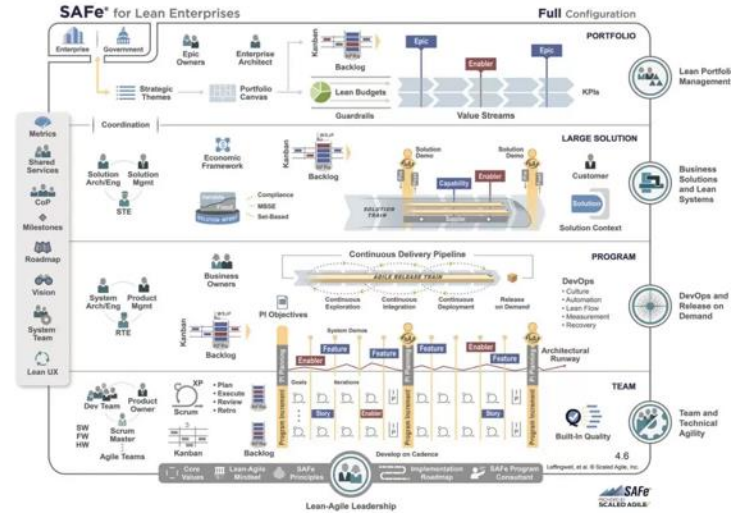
SAFe® for Lean Enterprises

Full Configuration

Enterprise Government

PORTFOLIO

Epic Owners

Enterprise Architect

Kanban

Backlog

Epic

Enabler

Epic

Strategic Themes

Portfolio Canvas

Lean Budgets

KPIs

Guardrails

Value Streams

Lean Portfolio Management

Coordination

Metrics

Shared Services

CoP

Milestones

Roadmap

Vision

System Team

Lean UX

LARGE SOLUTION

Solution Arch/Eng

Solution Mgmt

STE

Economic Framework

Kanban

Backlog

Compliance

MBSE

Set-Based

Solution Demo

Solution Demo

Capability

Enabler

SOLUTION TRAIN

Supplier

Customer

Solution

Solution Context

Business Solutions and Lean Systems

PROGRAM

Continuous Delivery Pipeline

AGILE RELEASE TRAIN

Business Owners

System Arch/Eng

Product Mgmt

RTE

PI Objectives

Kanban

Backlog

Continuous Exploration

Continuous Integration

Continuous Deployment

Release on Demand

DevOps

• Culture
• Automation
• Lean Flow
• Measurement
• Recovery

DevOps and Release on Demand

System Demos

Feature

Feature

Feature

Feature

Enabler

Enabler

Architectural Runway

PI Planning

TEAM

Dev Team

Product Owner

Scrum Master

XP

Scrum

• Plan
• Execute
• Review
• Retro

SW
FW
HW

Agile Teams

Kanban

Backlog

Goals

Iterations

Story

Enabler

Story

Program Increment

Program Increment

Program Increment

Develop on Cadence

Built-In Quality

Team and Technical Agility

4.6

Leffingwell, et al. © Scaled Agile, Inc.

Core Values

Lean-Agile Mindset

SAFe Principles

Implementation Roadmap

SAFe Program Consultant

Lean-Agile Leadership

SAFe
PROVIDED BY SCALED AGILE